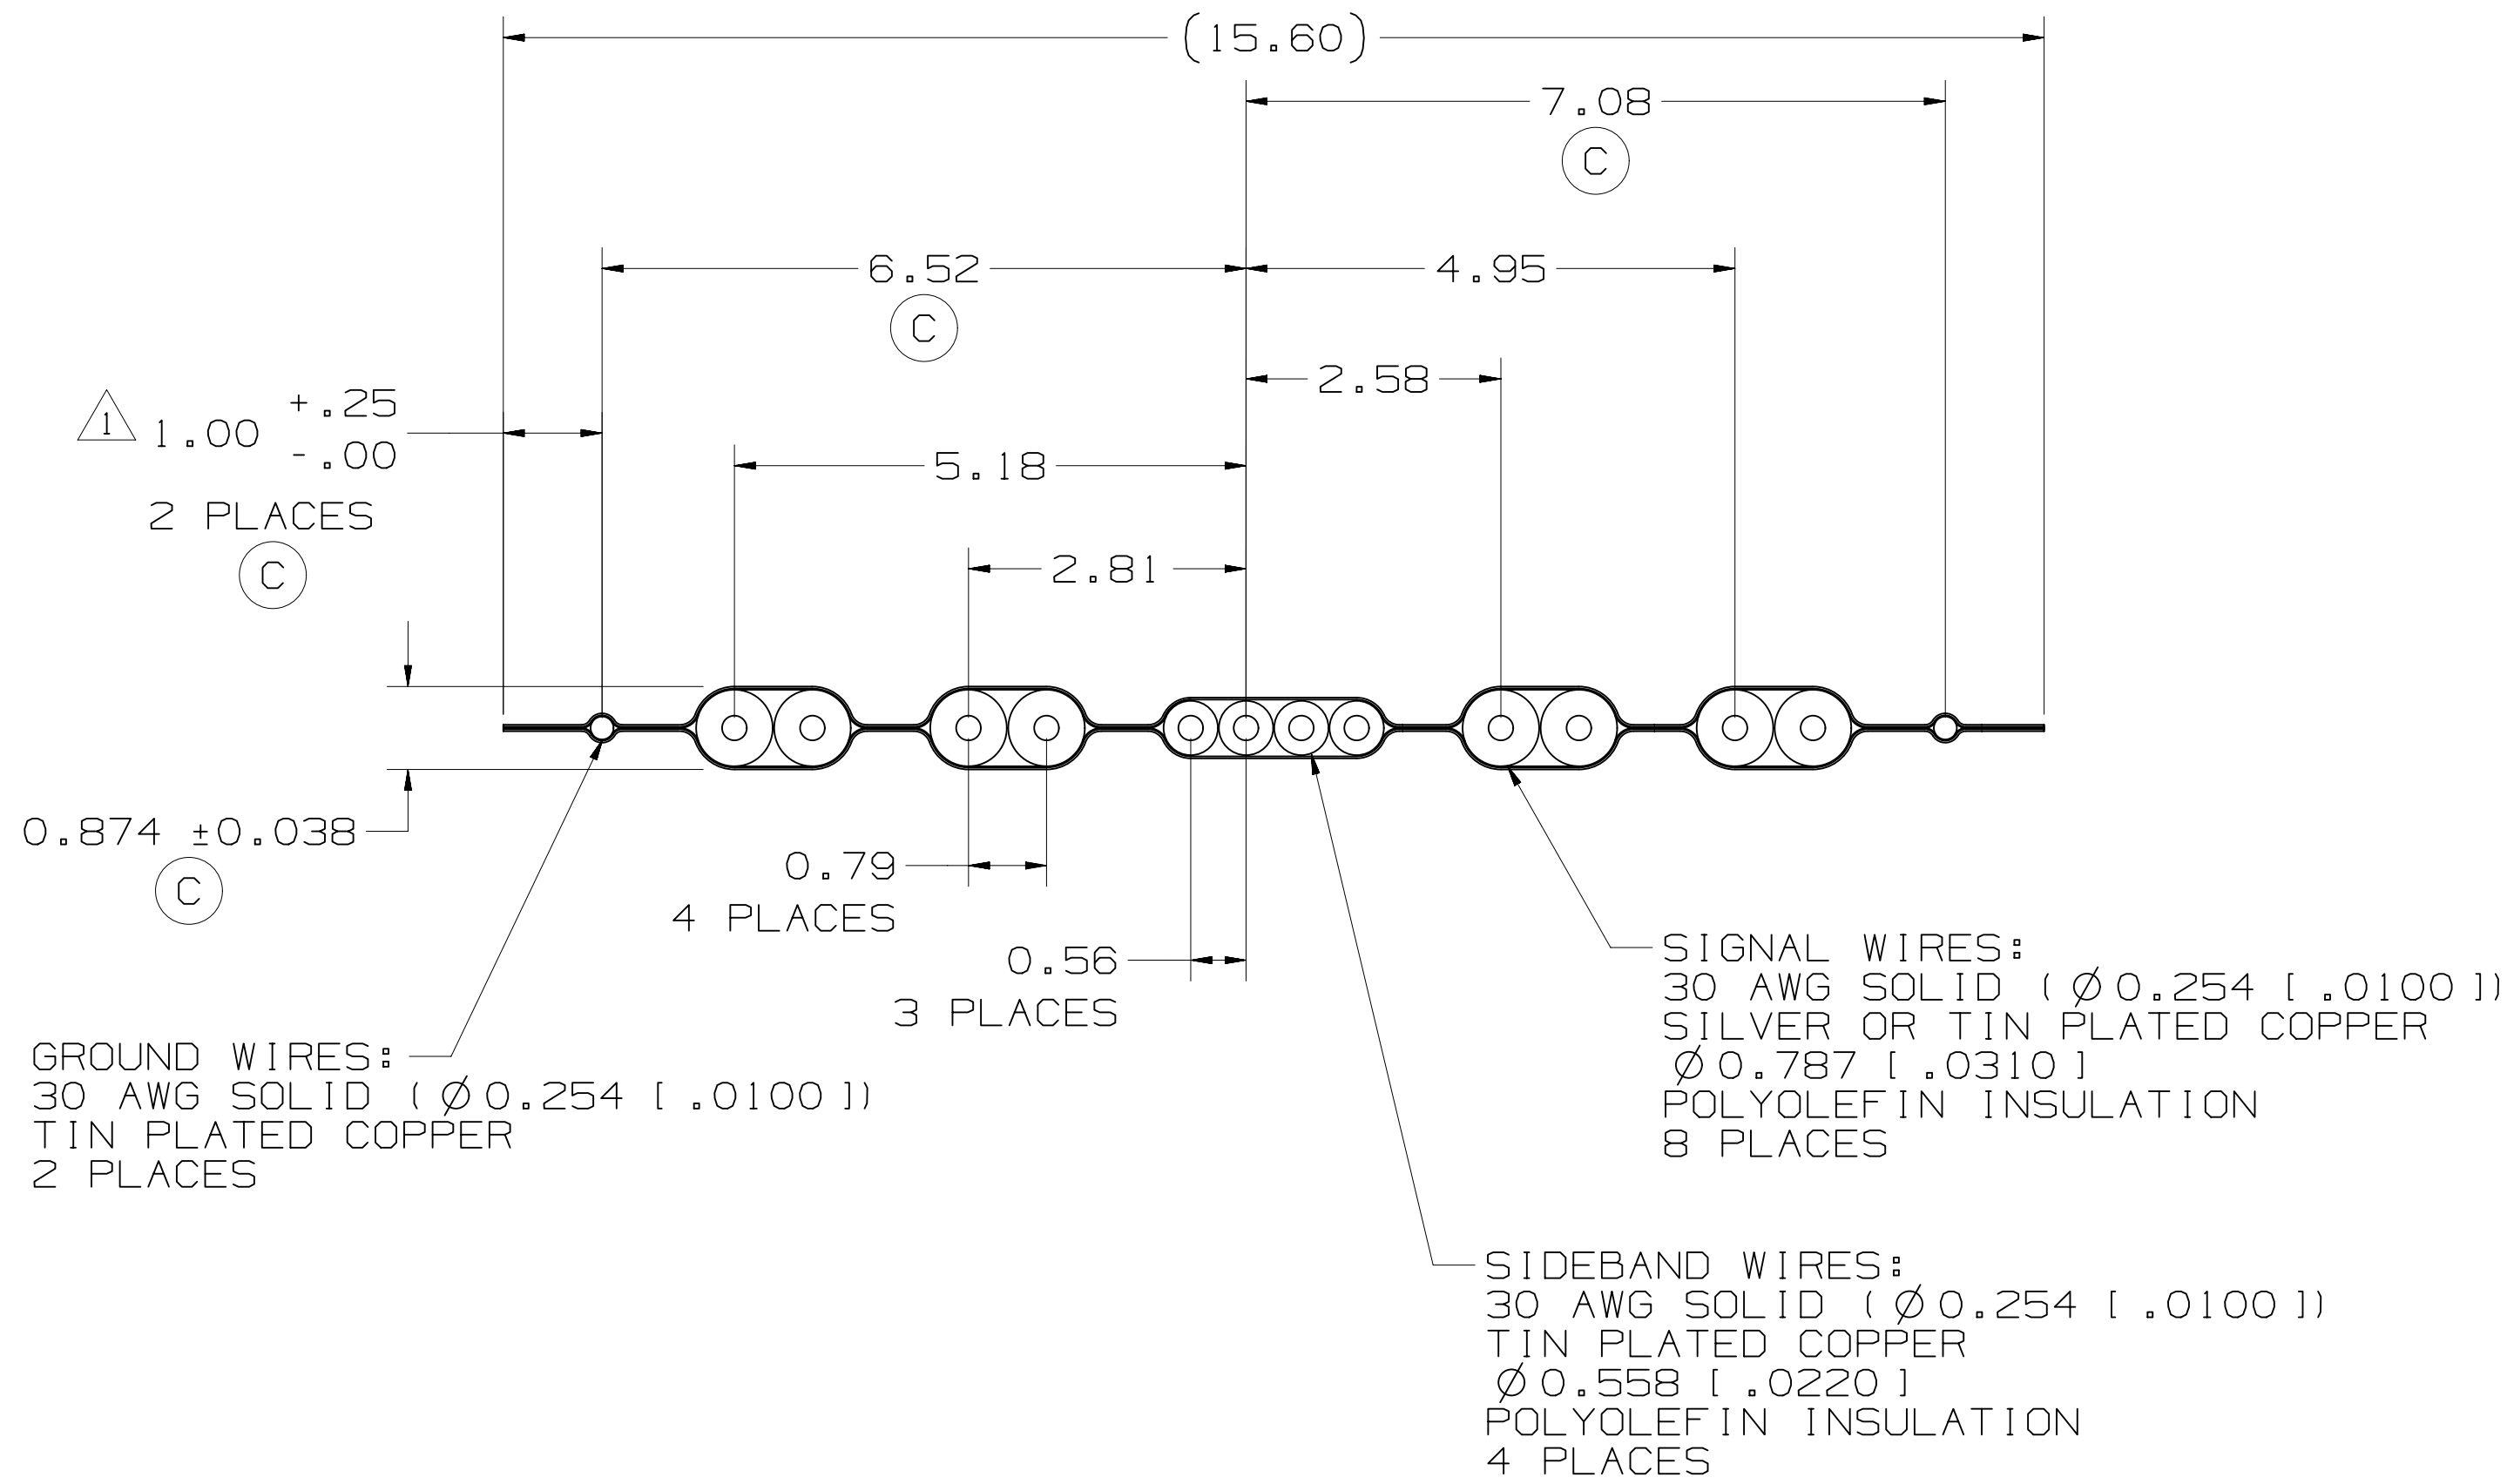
(15.60)

7.08
C

6.52
C

4.95

2.58

1
1.00 $^{+.25}_{-.00}$
2 PLACES
C

5.18

2.81

0.874 ±0.038
C

0.79
4 PLACES

0.56
3 PLACES

SIGNAL WIRES:
30 AWG SOLID ( Ø 0.254 [ .0100 ])
SILVER OR TIN PLATED COPPER
Ø 0.787 [ .0310 ]
POLYOLEFIN INSULATION
8 PLACES

GROUND WIRES:
30 AWG SOLID ( Ø 0.254 [ .0100 ])
TIN PLATED COPPER
2 PLACES

SIDEBAND WIRES:
30 AWG SOLID ( Ø 0.254 [ .0100 ])
TIN PLATED COPPER
Ø 0.558 [ .0220 ]
POLYOLEFIN INSULATION
4 PLACES